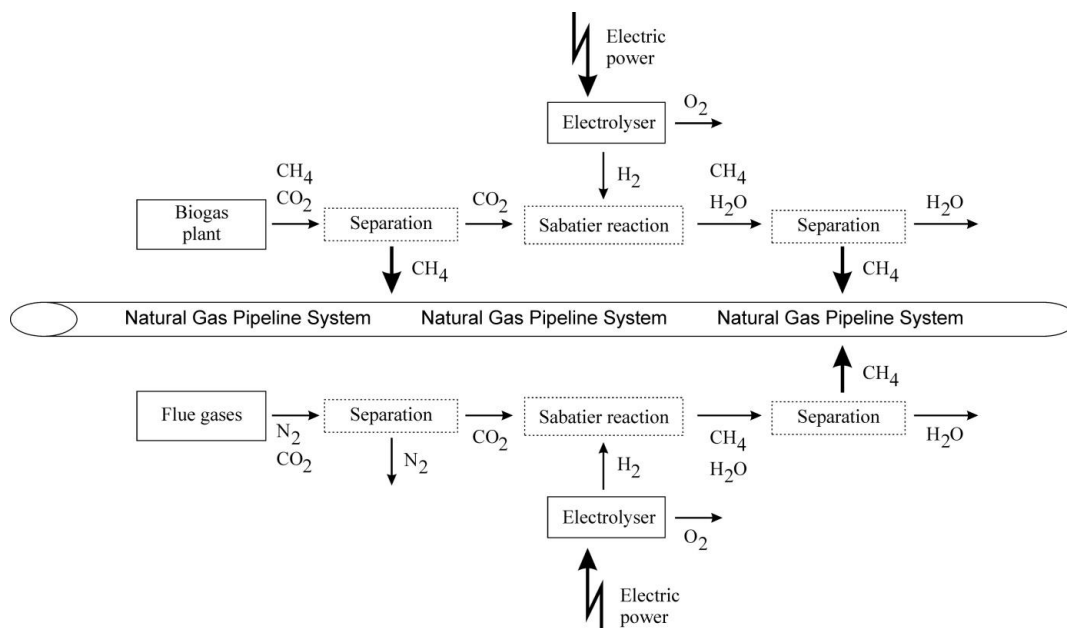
Electric power

Electrolyser

$O_2$

$H_2$

$CH_4$
$CO_2$

Biogas plant

Separation

$CO_2$

Sabatier reaction

$CH_4$
$H_2O$

Separation

$H_2O$

$CH_4$

$CH_4$

Natural Gas Pipeline System Natural Gas Pipeline System Natural Gas Pipeline System

$CH_4$

Flue gases

$N_2$
$CO_2$

Separation

$N_2$

$CO_2$

Sabatier reaction

$CH_4$
$H_2O$

Separation

$H_2O$

$H_2$

Electrolyser

$O_2$

Electric power